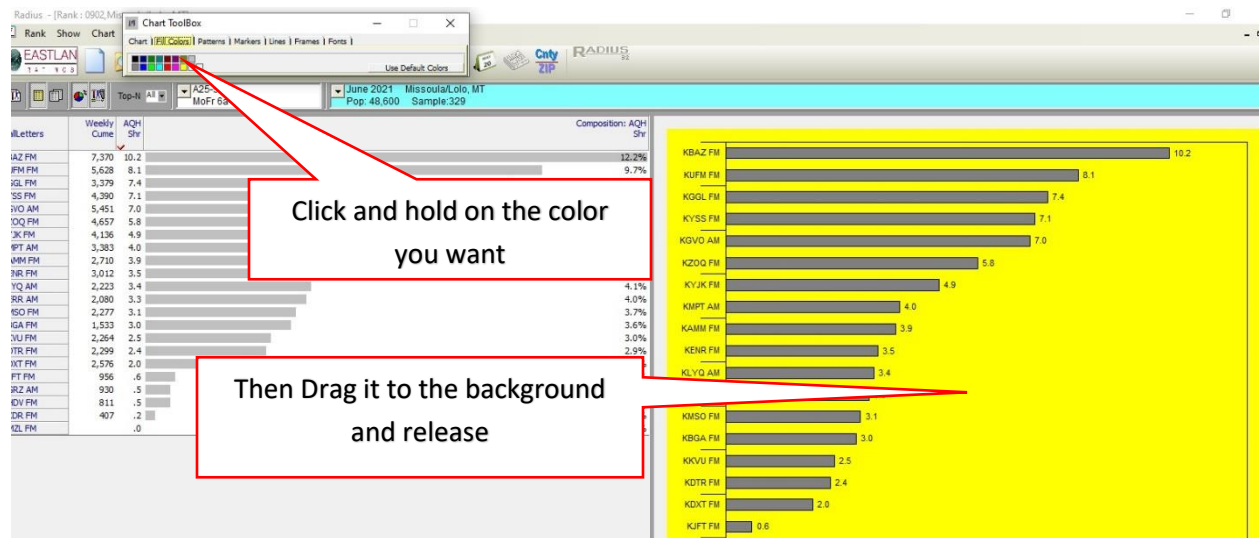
Radius - [Rank : 0902,Mis

Chart ToolBox

Rank Show Chart

Chart | Fill Colors | Patterns | Markers | Lines | Frames | Fonts |

Use Default Colors

EASTLAN

Cnty ZIP

RADIUS

Top-N All

A25-
MoFr 6a

June 2021 Missoula/Lolo, MT
Pop: 48,600 Sample:329

| allLetters | Weekly Cume | AQH Shr | Composition: AQH Shr |
|---|---|---|---|
| BAZ FM | 7,370 | 10.2 | 12.2% |
| JFM FM | 5,628 | 8.1 | 9.7% |
| GGL FM | 3,379 | 7.4 | |
| SS FM | 4,390 | 7.1 | |
| 3VO AM | 5,451 | 7.0 | |
| ZOQ FM | 4,657 | 5.8 | |
| JK FM | 4,136 | 4.9 | |
| IPT AM | 3,383 | 4.0 | |
| AMM FM | 2,710 | 3.9 | |
| ENR FM | 3,012 | 3.5 | |
| YQ AM | 2,223 | 3.4 | 4.1% |
| RR AM | 2,080 | 3.3 | 4.0% |
| MSO FM | 2,277 | 3.1 | 3.7% |
| 3GA FM | 1,533 | 3.0 | 3.6% |
| VU FM | 2,264 | 2.5 | 3.0% |
| TR FM | 2,299 | 2.4 | 2.9% |
| XT FM | 2,576 | 2.0 | |
| FT FM | 956 | .6 | |
| RZ AM | 930 | .5 | |
| DV FM | 811 | .5 | |
| DR FM | 407 | .2 | |
| ZL FM | | .0 | |

Click and hold on the color you want

Then Drag it to the background and release

KBAZ FM 10.2
KUFM FM 8.1
KGGL FM 7.4
KYSS FM 7.1
KGVO AM 7.0
KZOQ FM 5.8
KYJK FM 4.9
KMPT AM 4.0
KAMM FM 3.9
KENR FM 3.5
KLYQ AM 3.4
KMSO FM 3.1
KBGA FM 3.0
KKVU FM 2.5
KDTR FM 2.4
KDXT FM 2.0
KJFT FM 0.6